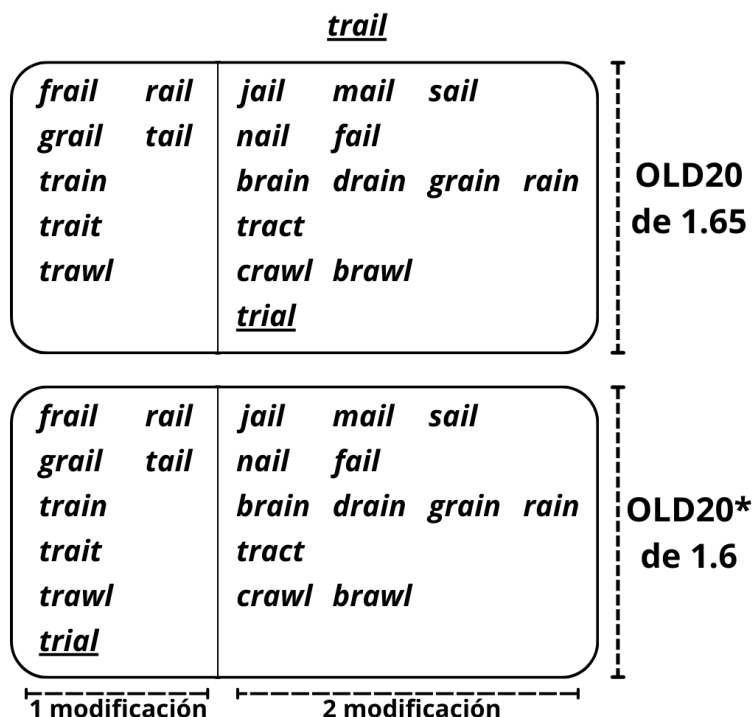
trail

| | |
|---|---|
| frail rail | jail mail sail |
| grail tail | nail fail |
| train | brain drain grain rain |
| trait | tract |
| trawl | crawl brawl |
| | trial |

OLD20 de 1.65

| | |
|---|---|
| frail rail | jail mail sail |
| grail tail | nail fail |
| train | brain drain grain rain |
| trait | tract |
| trawl | crawl brawl |
| trial | |

OLD20* de 1.6

1 modificación

2 modificación